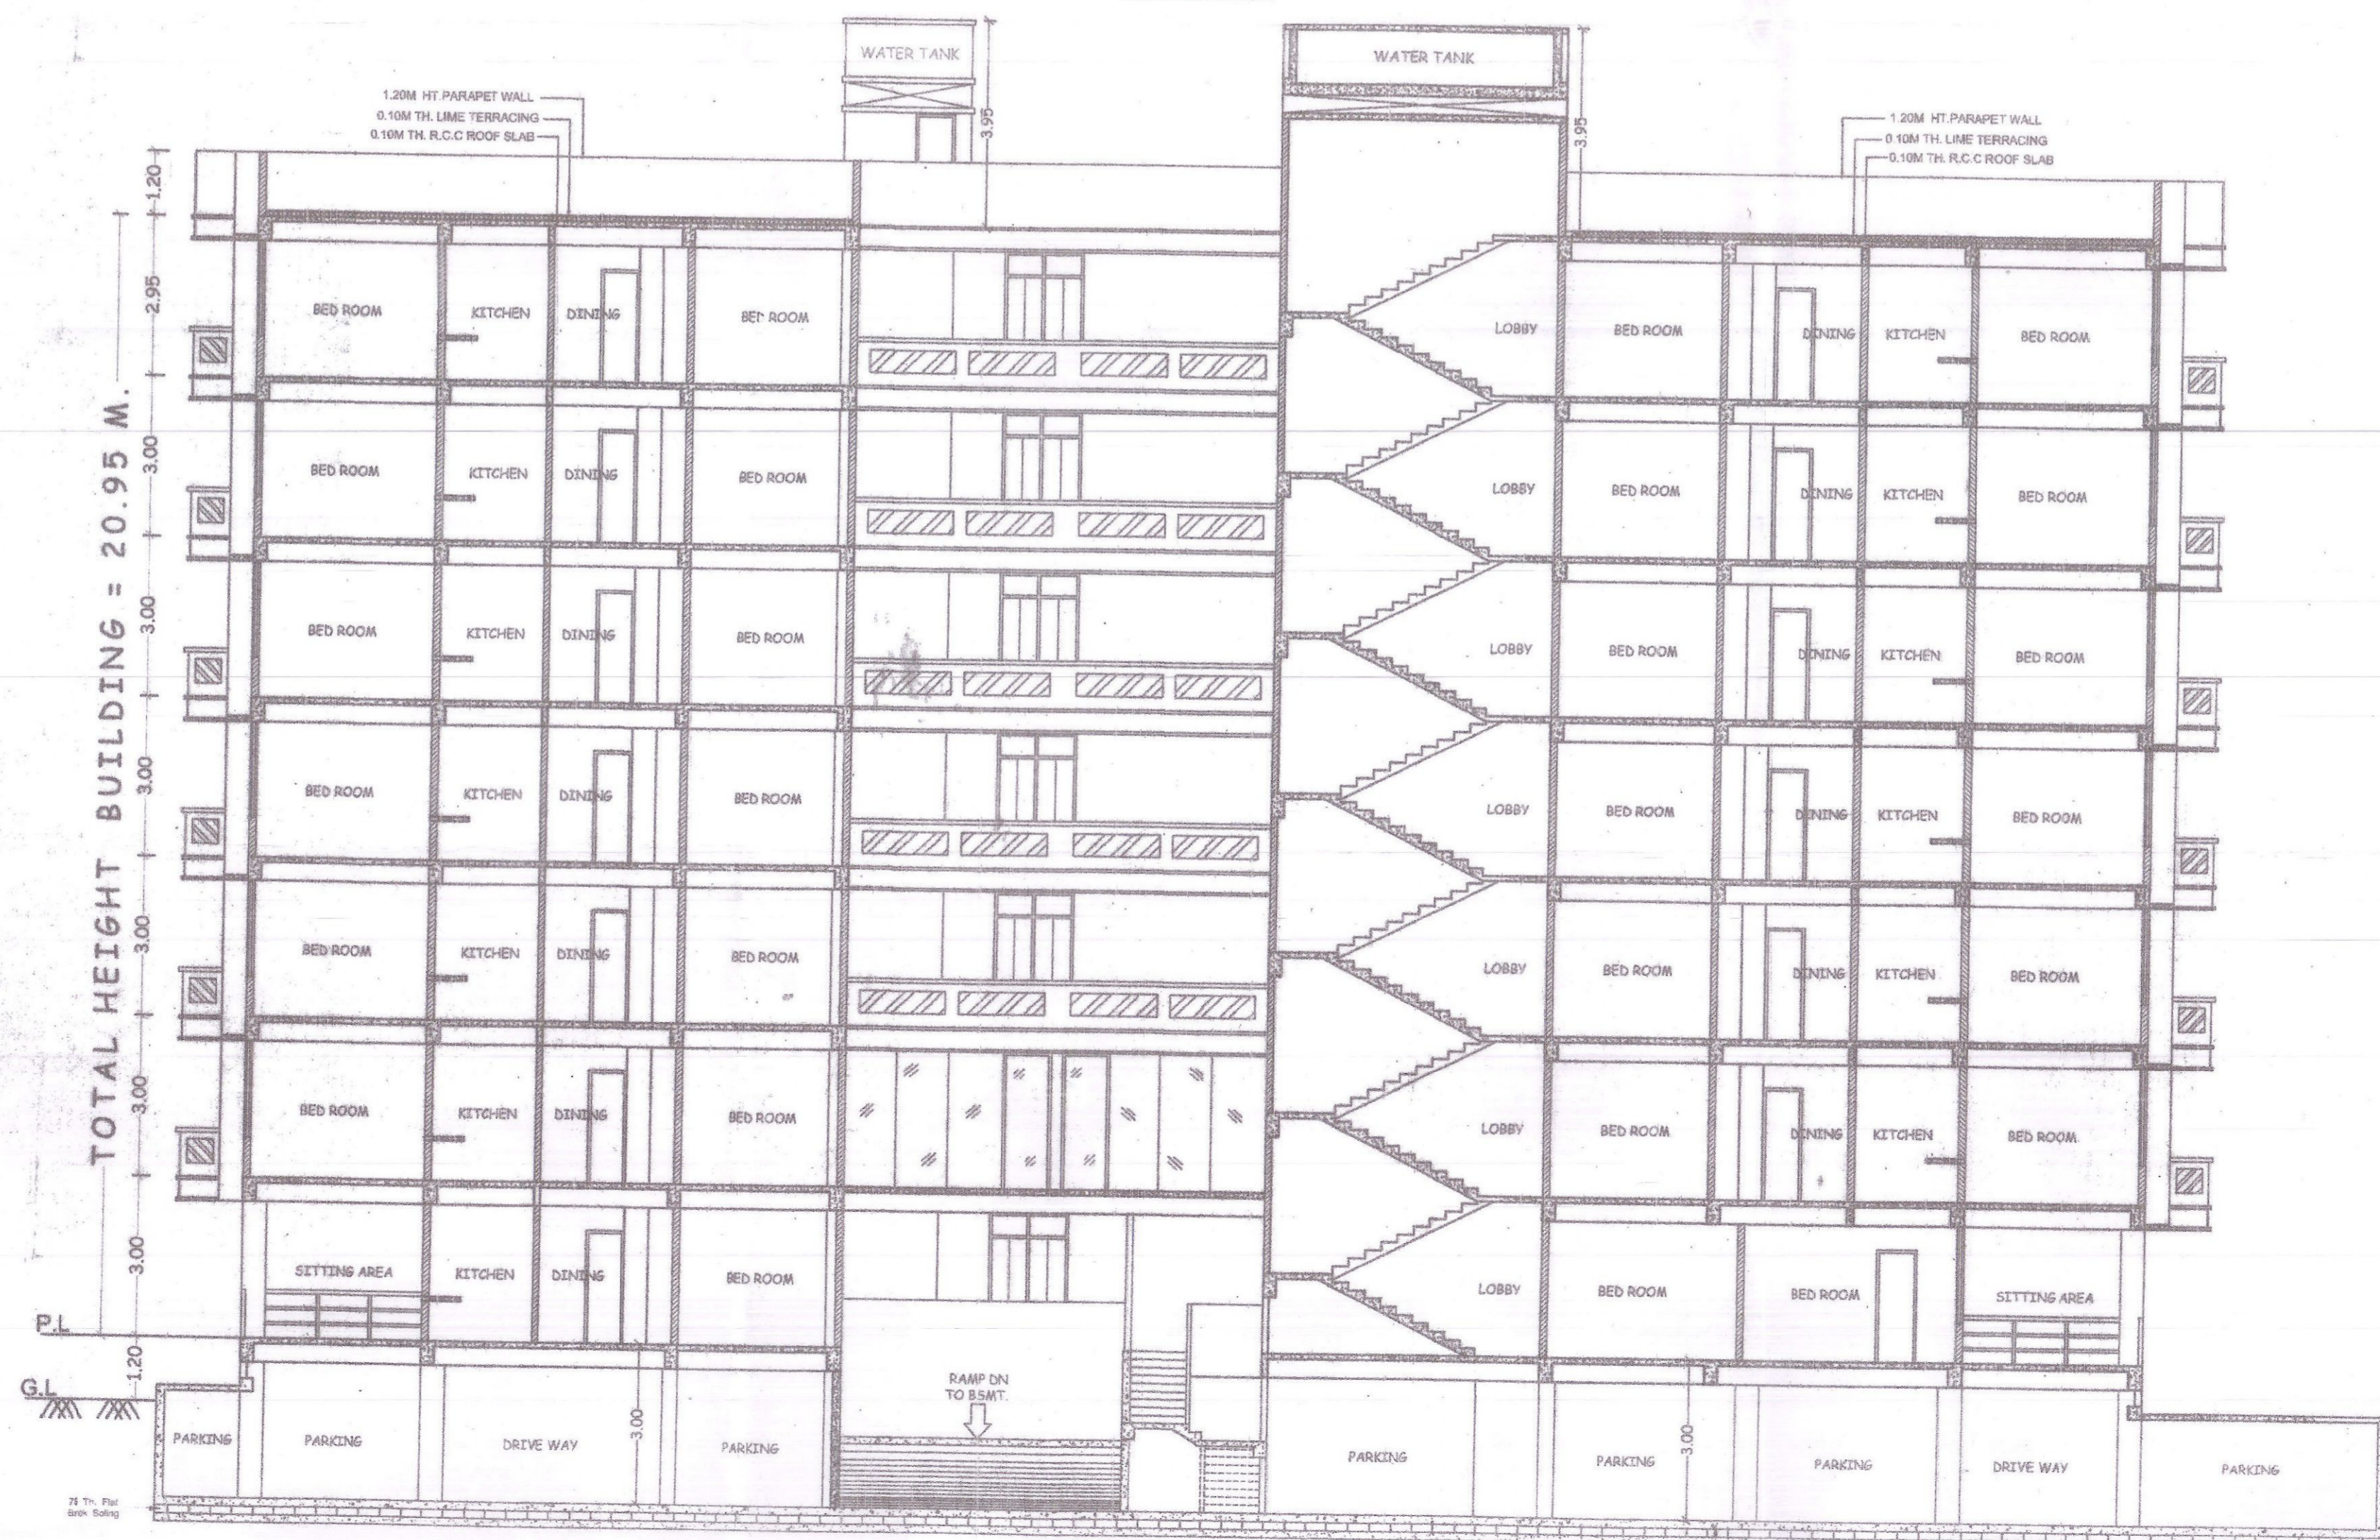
WATER TANK

WATER TANK

1.20M HT. PARAPET WALL
0.10M TH. LIME TERRACING
0.10M TH. R.C.C ROOF SLAB

3.95

3.95

1.20M HT. PARAPET WALL
0.10M TH. LIME TERRACING
0.10M TH. R.C.C ROOF SLAB

TOTAL HEIGHT BUILDING = 20.95 M.

1.20
2.95
3.00
3.00
3.00
3.00
3.00
3.00
1.20

BED ROOM KITCHEN DINING BED ROOM
LOBBY BED ROOM DINING KITCHEN BED ROOM

BED ROOM KITCHEN DINING BED ROOM
LOBBY BED ROOM DINING KITCHEN BED ROOM

BED ROOM KITCHEN DINING BED ROOM
LOBBY BED ROOM DINING KITCHEN BED ROOM

BED ROOM KITCHEN DINING BED ROOM
LOBBY BED ROOM DINING KITCHEN BED ROOM

BED ROOM KITCHEN DINING BED ROOM
LOBBY BED ROOM DINING KITCHEN BED ROOM

BED ROOM KITCHEN DINING BED ROOM
LOBBY BED ROOM DINING KITCHEN BED ROOM

SITTING AREA KITCHEN DINING BED ROOM
LOBBY BED ROOM BED ROOM SITTING AREA

P.L

G.L

RAMP DN TO BSMT.

3.00

3.00

PARKING PARKING DRIVE WAY PARKING

PARKING PARKING PARKING DRIVE WAY PARKING

75 Th. Flat Brick Soling